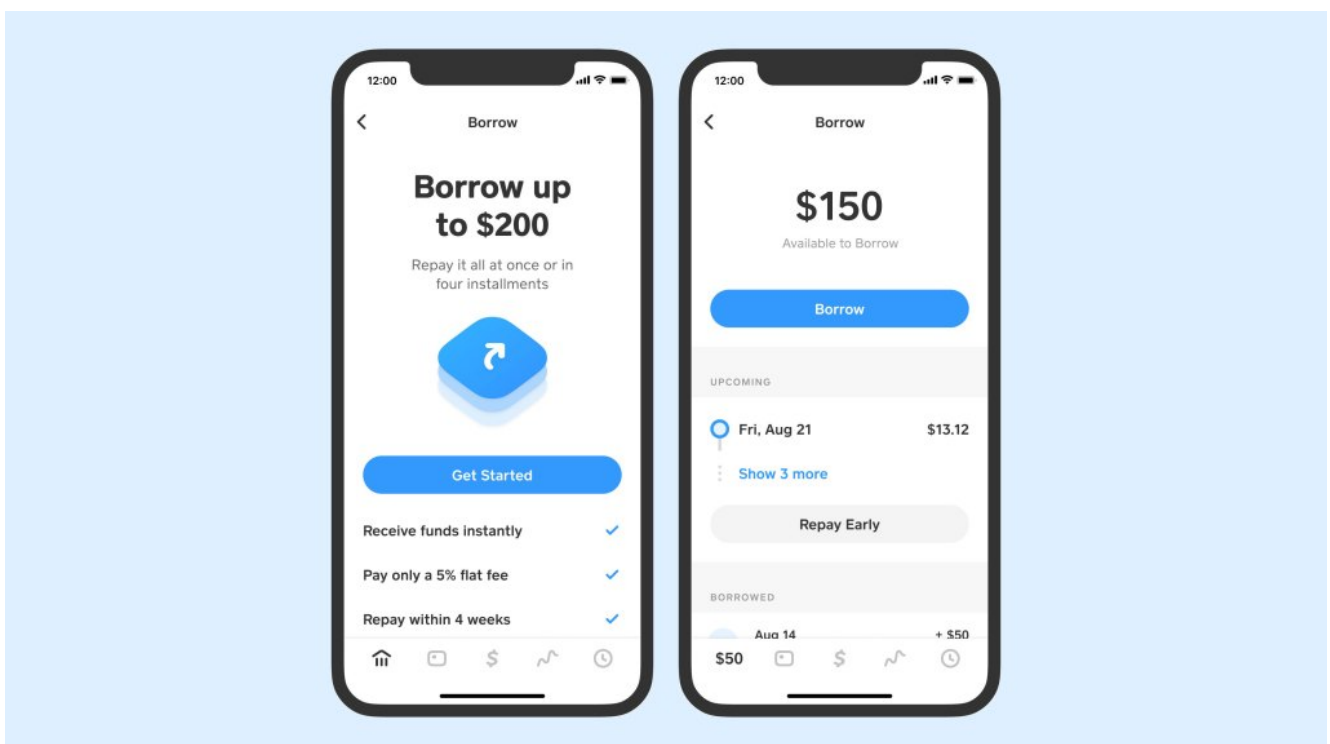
12:00

Borrow

Borrow up to $200

Repay it all at once or in four installments

Get Started

Receive funds instantly

Pay only a 5% flat fee

Repay within 4 weeks

$

12:00

Borrow

$150

Available to Borrow

Borrow

UPCOMING

Fri, Aug 21 $13.12

Show 3 more

Repay Early

BORROWED

Aug 14 + $50

$50 $